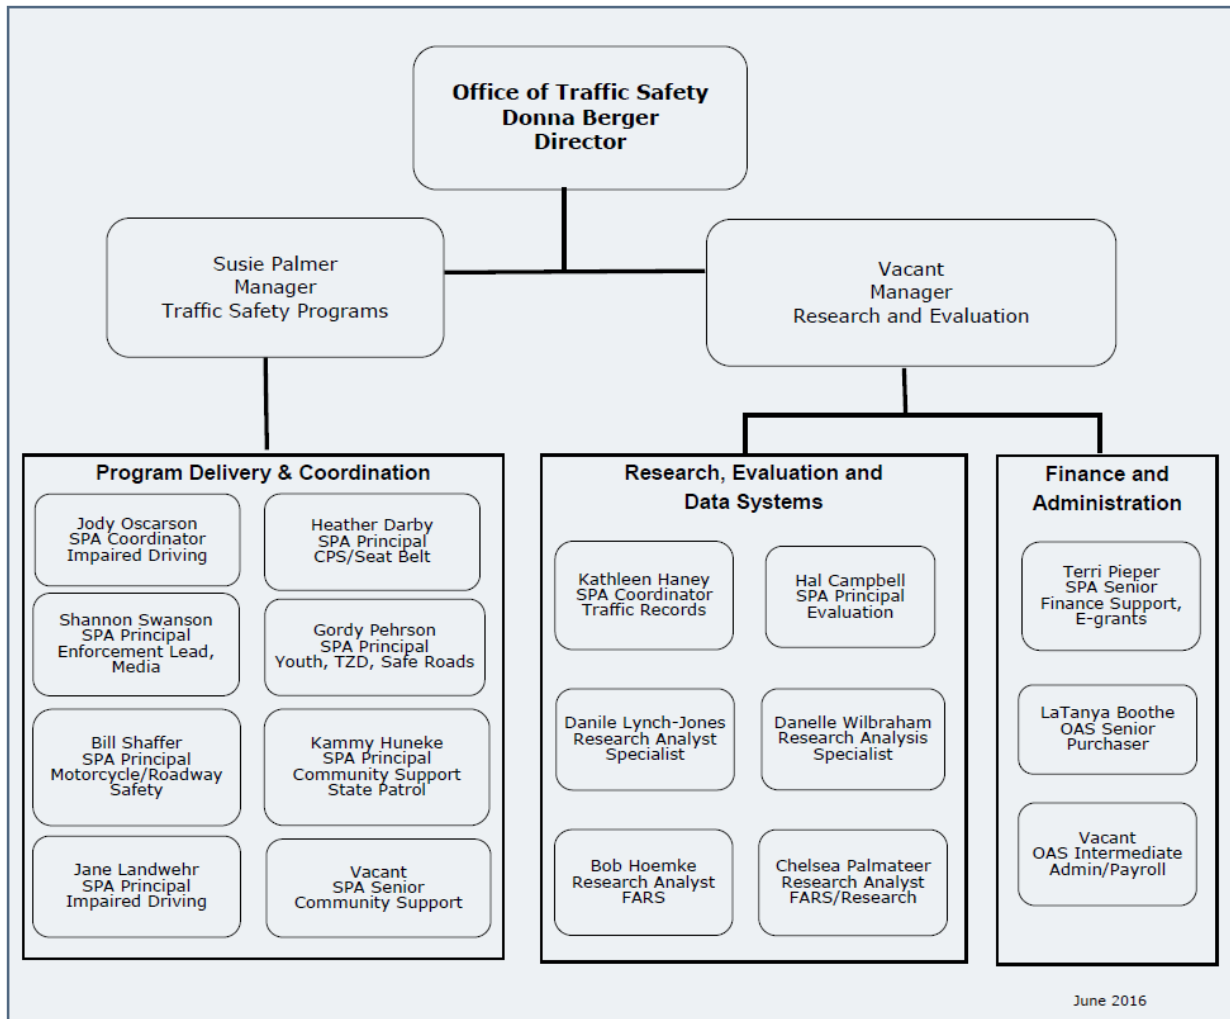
Office of Traffic Safety
Donna Berger
Director

Susie Palmer
Manager
Traffic Safety Programs

Vacant
Manager
Research and Evaluation

Program Delivery & Coordination

Jody Oscarson
SPA Coordinator
Impaired Driving

Heather Darby
SPA Principal
CPS/Seat Belt

Shannon Swanson
SPA Principal
Enforcement Lead, Media

Gordy Pehrson
SPA Principal
Youth, TZD, Safe Roads

Bill Shaffer
SPA Principal
Motorcycle/Roadway Safety

Kammy Huneke
SPA Principal
Community Support
State Patrol

Jane Landwehr
SPA Principal
Impaired Driving

Vacant
SPA Senior
Community Support

Research, Evaluation and Data Systems

Kathleen Haney
SPA Coordinator
Traffic Records

Hal Campbell
SPA Principal
Evaluation

Danile Lynch-Jones
Research Analyst
Specialist

Danelle Wilbraham
Research Analysis
Specialist

Bob Hoemke
Research Analyst
FARS

Chelsea Palmateer
Research Analyst
FARS/Research

Finance and Administration

Terri Pieper
SPA Senior
Finance Support, E-grants

LaTanya Boothe
OAS Senior
Purchaser

Vacant
OAS Intermediate
Admin/Payroll

June 2016